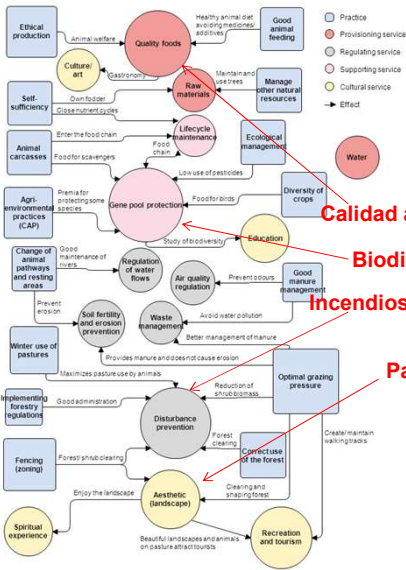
Ethical production

Animal welfare

Healthy animal diet avoiding medicines/ additives

Good animal feeding

Quality foods

Culture/ art

Gastronomy

Practice
Provisioning service
Regulating service
Supporting service
Cultural service
Effect

Self-sufficiency

Own fodder

Close nutrient cycles

Raw materials

Maintain and use trees

Manage other natural resources

Animal carcasses

Enter the food chain

Food for scavengers

Lifecycle maintenance

Food chain

Ecological management

Water

Low use of pesticides

Agri-environmental practices (CAP)

Premia for protecting some species

Gene pool protection

Food for birds

Diversity of crops

Calidad a

Study of biodiversity

Education

Biodi

Change of animal pathways and resting areas

Good maintenance of rivers

Regulation of water flows

Air quality regulation

Prevent odours

Good manure management

Incendios

Prevent erosion

Soil fertility and erosion prevention

Waste management

Avoid water pollution

Better management of manure

Winter use of pastures

Provides manure and does not cause erosion

Maximizes pasture use by animals

Optimal grazing pressure

Pa

Reduction of shrub biomass

Implementing forestry regulations

Good administration

Disturbance prevention

Forest clearing

Create/ maintain walking tracks

Correct use of the forest

Fencing (zoning)

Forest/ shrub clearing

Cleaning and shaping forest

Enjoy the landscape

Aesthetic (landscape)

Spiritual experience

Beautiful landscapes and animals on pasture attract tourists

Recreation and tourism